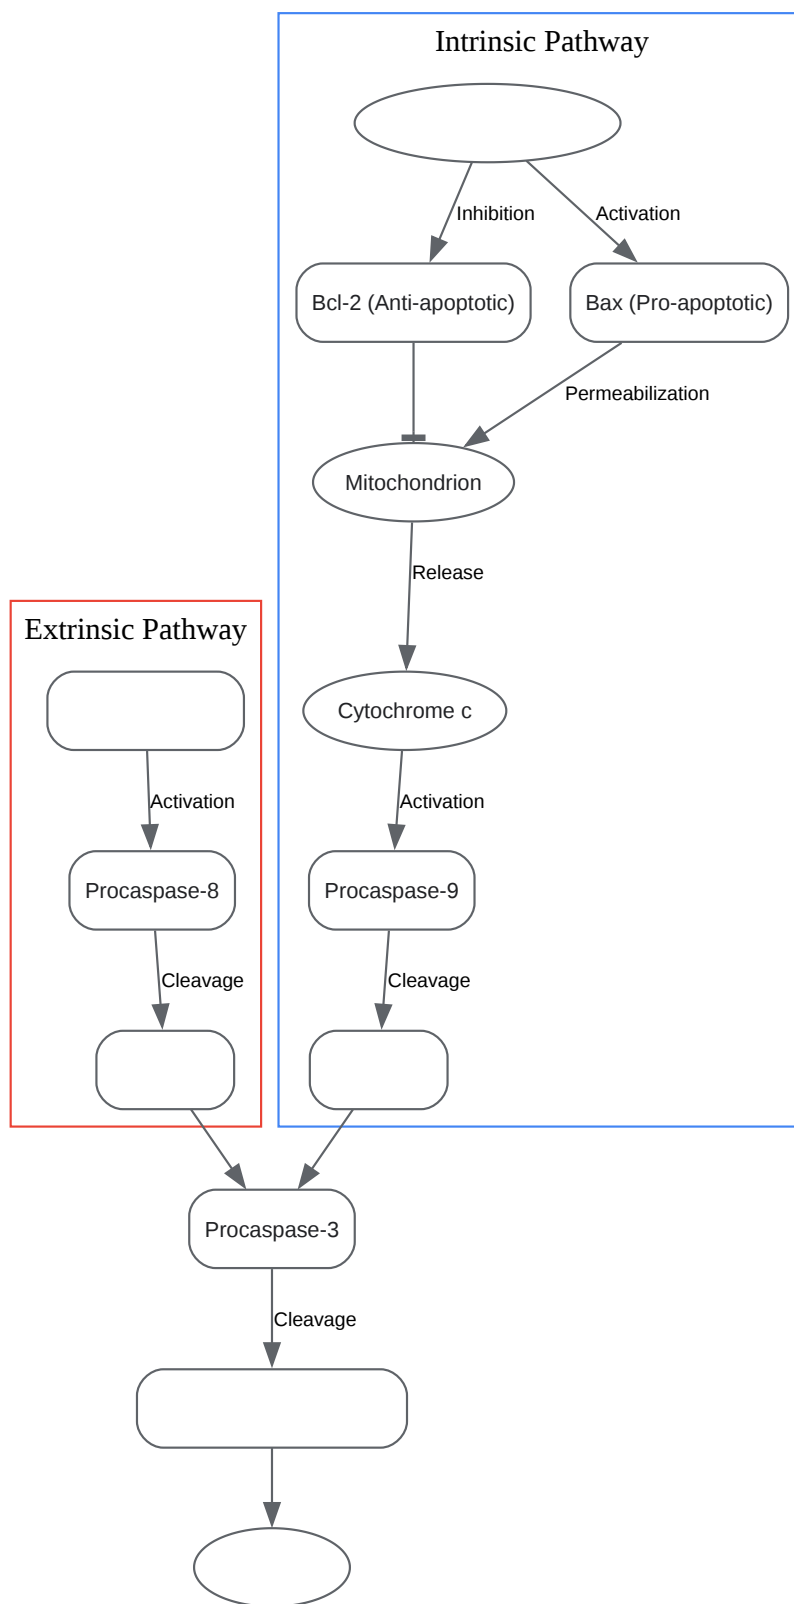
Intrinsic Pathway

Inhibition

Activation

Bcl-2 (Anti-apoptotic)

Bax (Pro-apoptotic)

Permeabilization

Mitochondrion

Release

Extrinsic Pathway

Cytochrome c

Activation

Activation

Procaspase-8

Procaspase-9

Cleavage

Cleavage

Procaspase-3

Cleavage